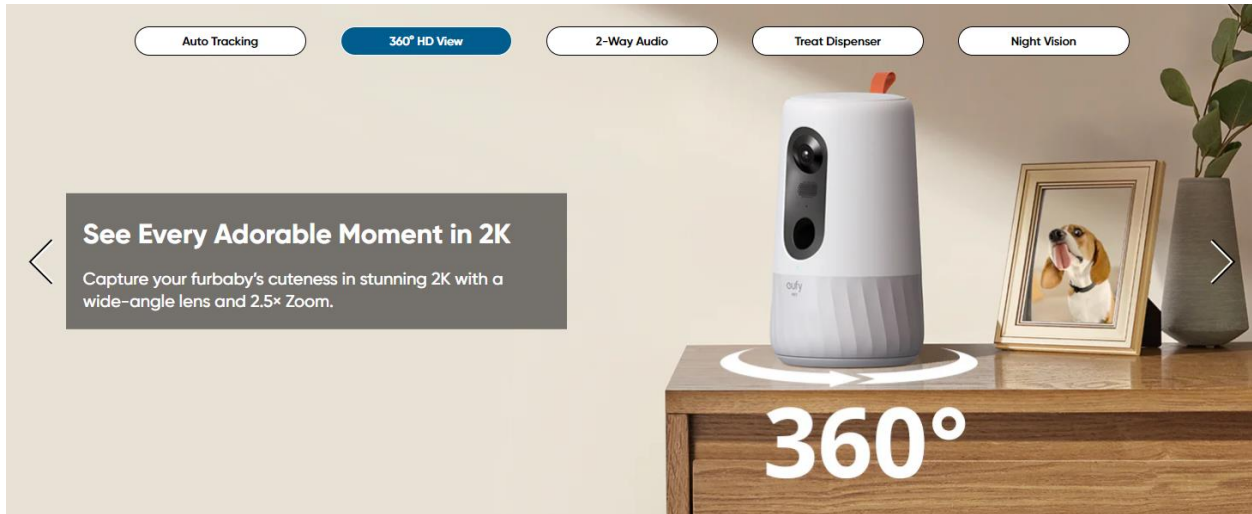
Auto Tracking

360° HD View

2-Way Audio

Treat Dispenser

Night Vision

See Every Adorable Moment in 2K

Capture your furbaby's cuteness in stunning 2K with a wide-angle lens and 2.5× Zoom.

eufy

360°